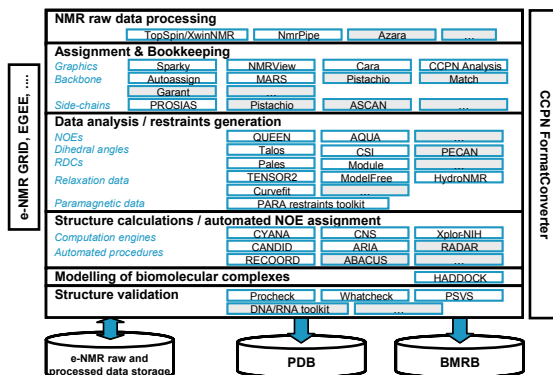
e-NMR GRID, EGEE, ...

NMR raw data processing
TopSpin/XwinNMR
NmrPipe
Azara
...

Assignment & Bookkeeping
Graphics
Sparky
NMRView
Cara
CCPN Analysis
Backbone
Autoassign
MARS
Pistachio
Match
Garant
...
Side-chains
PROSIAS
Pistachio
ASCAN
...

Data analysis / restraints generation
NOEs
QUEEN
AQUA
...
Dihedral angles
Talos
CSI
PECAN
RDCs
Pales
Module
Relaxation data
TENSOR2
ModelFree
HydroNMR
Curvefit
...
Paramagnetic data
PARA restraints toolkit

Structure calculations / automated NOE assignment
Computation engines
CYANA
CNS
Xplor-NIH
Automated procedures
CANDID
ARIA
RADAR
RECOORD
ABACUS
...

Modelling of biomolecular complexes
HADDOCK

Structure validation
Procheck
Whatcheck
PSVS
DNA/RNA toolkit
...

CCPN FormatConverter

e-NMR raw and processed data storage
PDB
BMRB